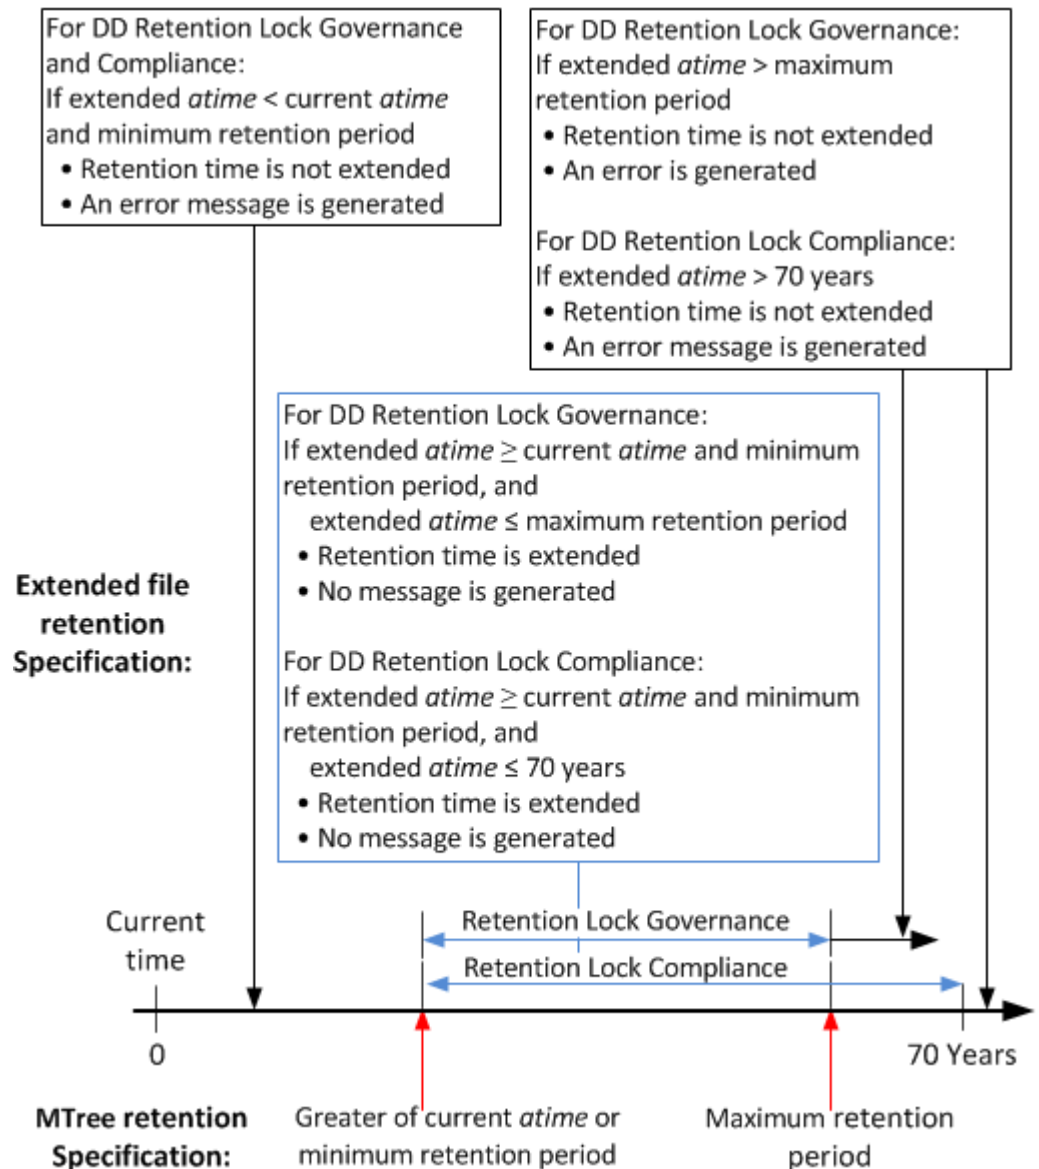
For DD Retention Lock Governance and Compliance:
If extended *atime* < current *atime* and minimum retention period
• Retention time is not extended
• An error message is generated

For DD Retention Lock Governance:
If extended *atime* > maximum retention period
• Retention time is not extended
• An error is generated

For DD Retention Lock Compliance:
If extended *atime* > 70 years
• Retention time is not extended
• An error message is generated

For DD Retention Lock Governance:
If extended *atime* $\geq$ current *atime* and minimum retention period, and
extended *atime* $\leq$ maximum retention period
• Retention time is extended
• No message is generated

For DD Retention Lock Compliance:
If extended *atime* $\geq$ current *atime* and minimum retention period, and
extended *atime* $\leq$ 70 years
• Retention time is extended
• No message is generated

Extended file retention Specification:

Current time

Retention Lock Governance

Retention Lock Compliance

0

70 Years

MTree retention Specification:

Greater of current *atime* or minimum retention period

Maximum retention period